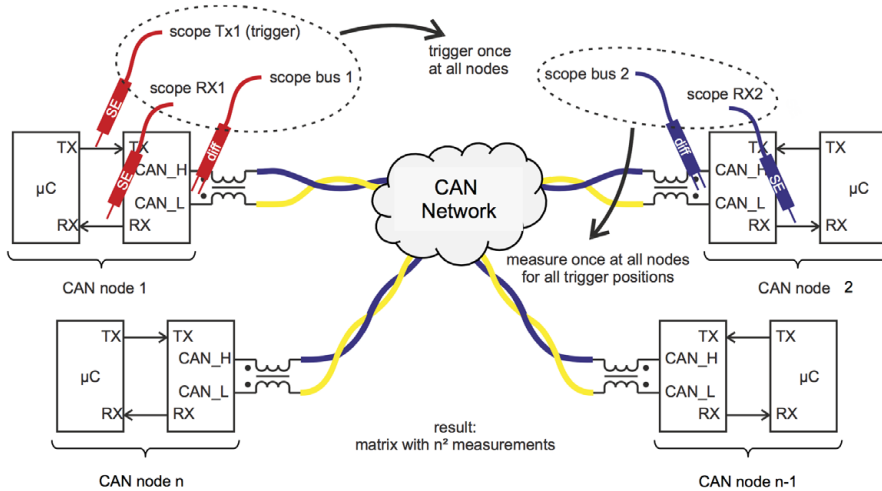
scope Tx1 (trigger)

trigger once at all nodes

scope RX1

scope bus 1

scope bus 2

scope RX2

SE

SE

diff

diff

SE

TX

TX

CAN_H

CAN_L

RX

RX

μC

CAN Network

TX

TX

CAN_H

CAN_L

RX

RX

μC

measure once at all nodes for all trigger positions

CAN node 1

CAN node 2

TX

TX

CAN_H

CAN_L

RX

RX

μC

TX

TX

CAN_H

CAN_L

RX

RX

μC

result: matrix with n² measurements

CAN node n

CAN node n-1